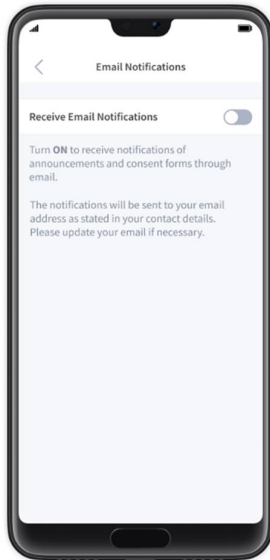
Email Notifications

Receive Email Notifications

Turn **ON** to receive notifications of announcements and consent forms through email.

The notifications will be sent to your email address as stated in your contact details. Please update your email if necessary.